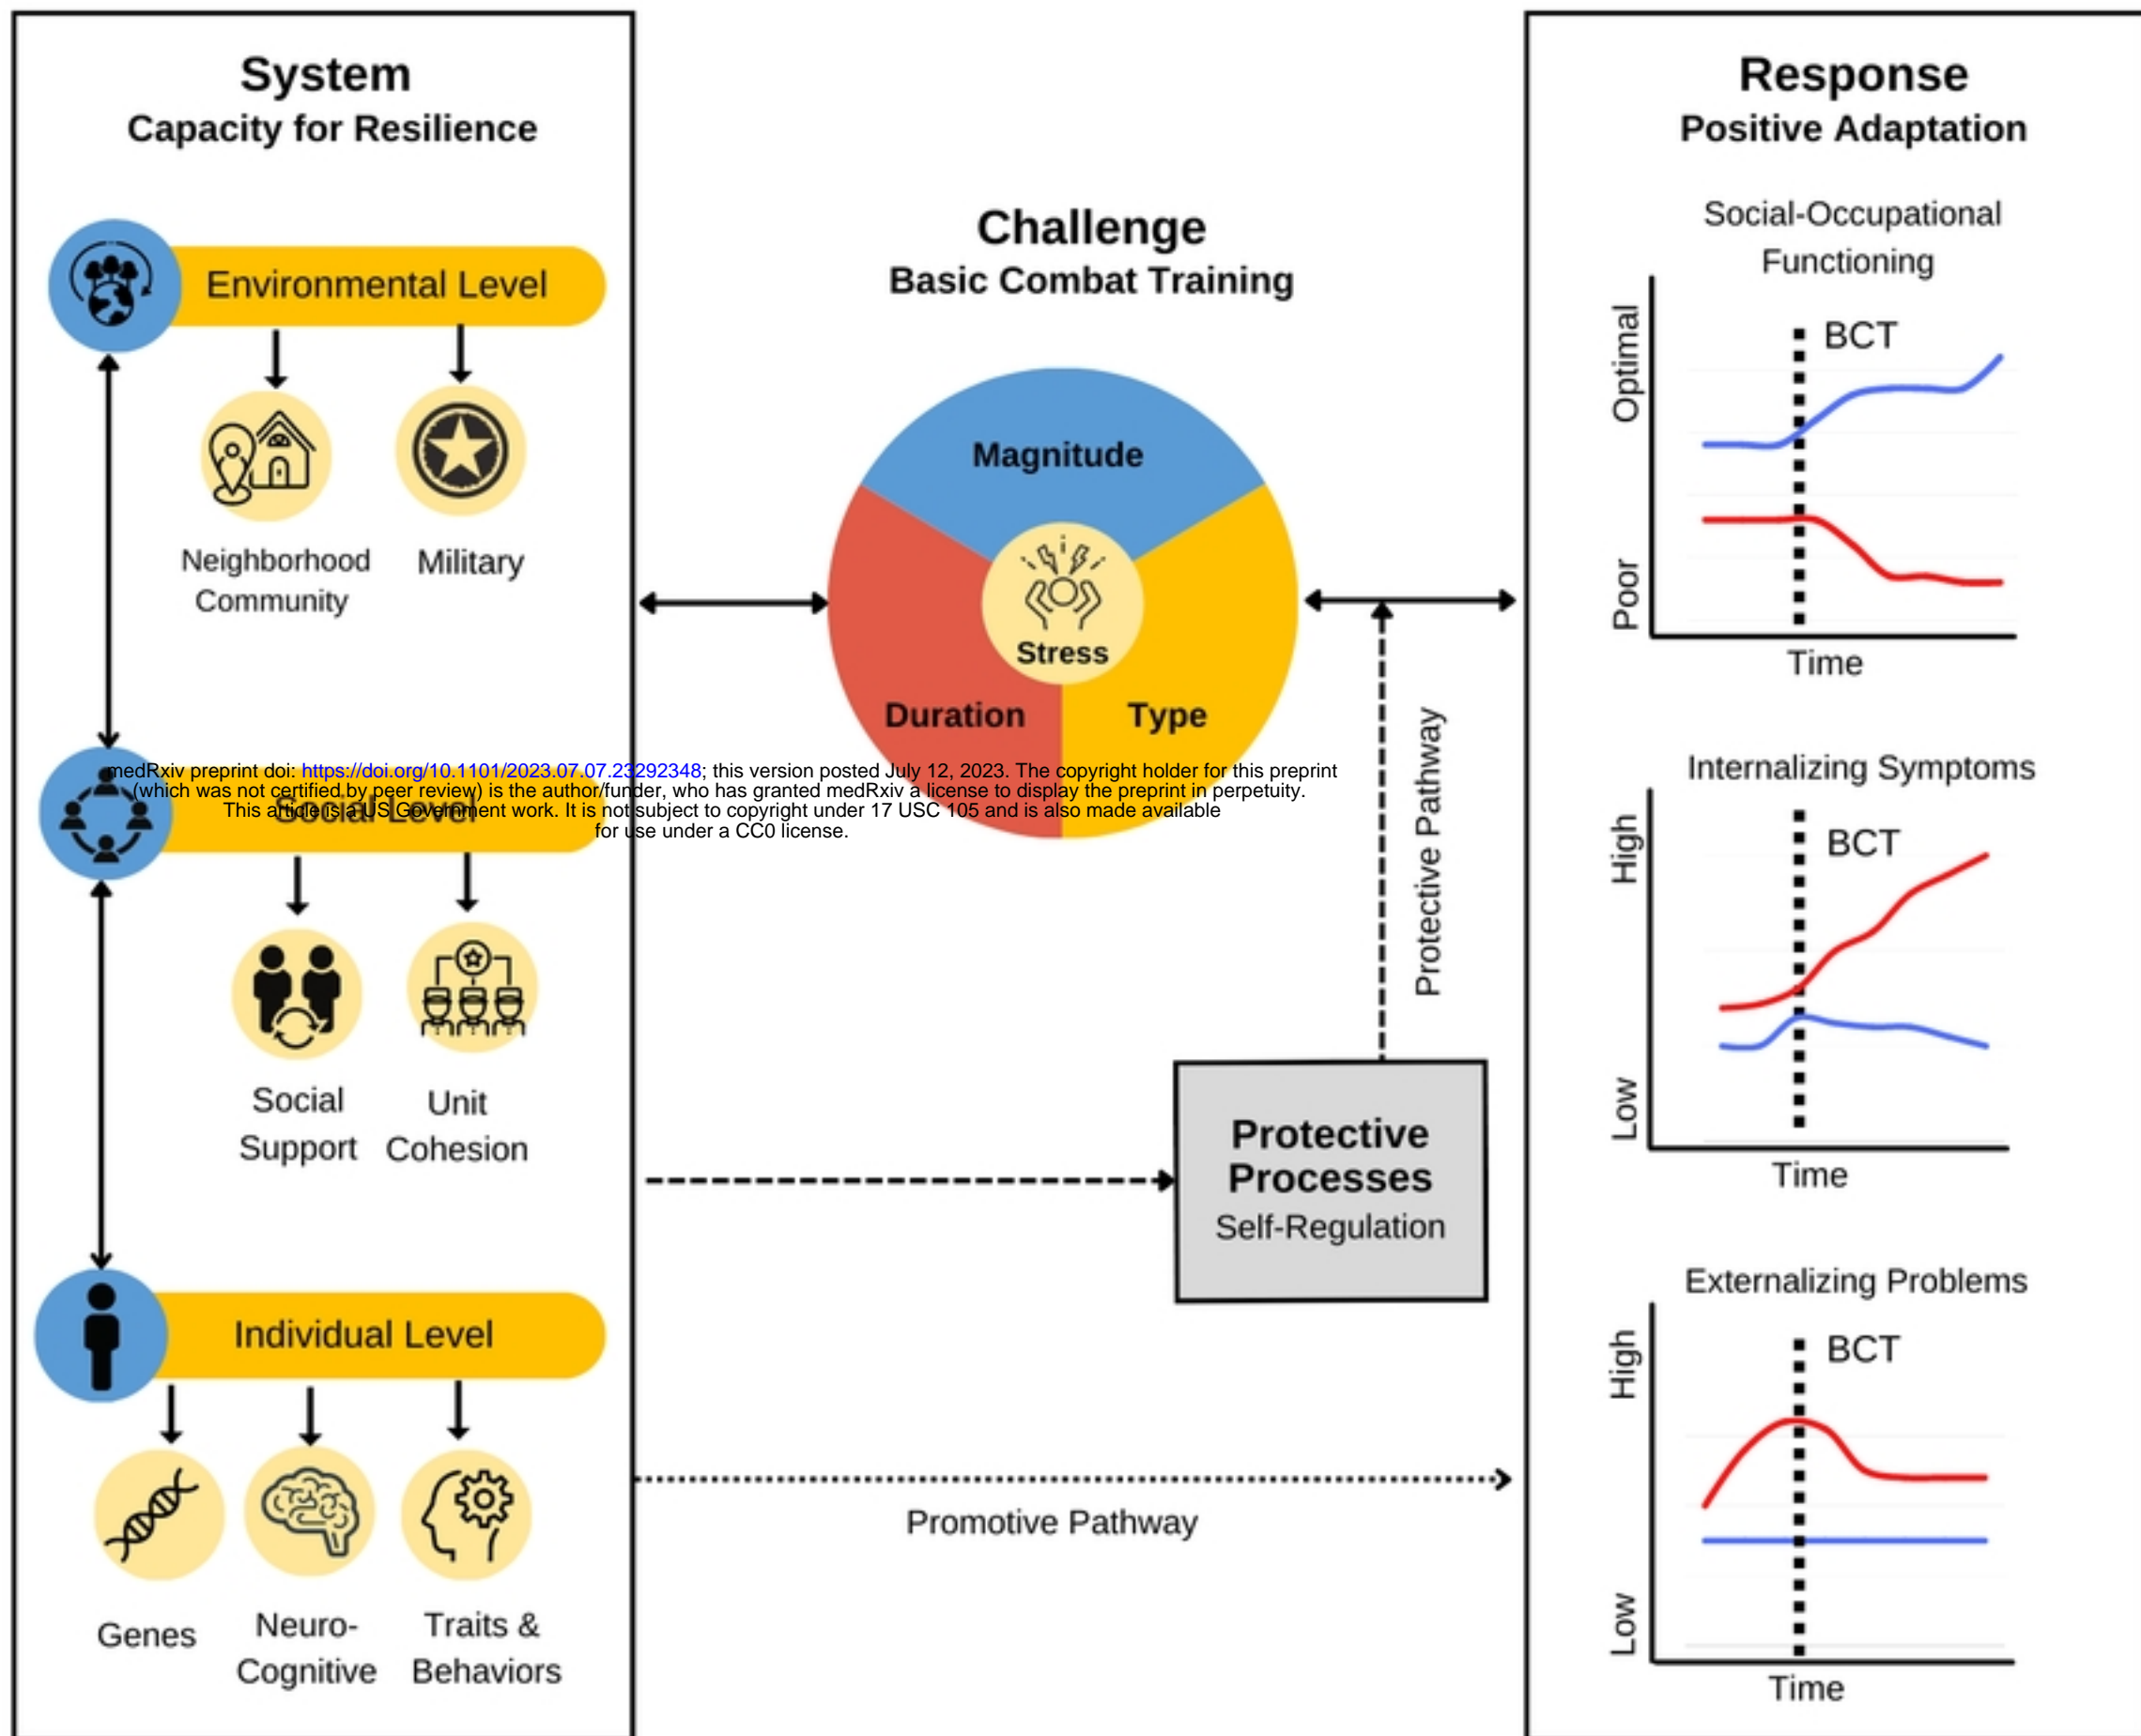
System
Capacity for Resilience

Environmental Level

Neighborhood Community

Military

Social Level

Social Support

Unit Cohesion

Individual Level

Genes

Neuro-Cognitive

Traits & Behaviors

medRxiv preprint doi: https://doi.org/10.1101/2023.07.07.23292348; this version posted July 12, 2023. The copyright holder for this preprint (which was not certified by peer review) is the author/funder, who has granted medRxiv a license to display the preprint in perpetuity. This article is a US Government work. It is not subject to copyright under 17 USC 105 and is also made available for use under a CC0 license.

Challenge
Basic Combat Training

Magnitude

Stress

Duration

Type

Protective Pathway

Protective Processes
Self-Regulation

Promotive Pathway

Response
Positive Adaptation

Social-Occupational Functioning

Optimal

Poor

BCT

Time

Internalizing Symptoms

High

Low

BCT

Time

Externalizing Problems

High

Low

BCT

Time